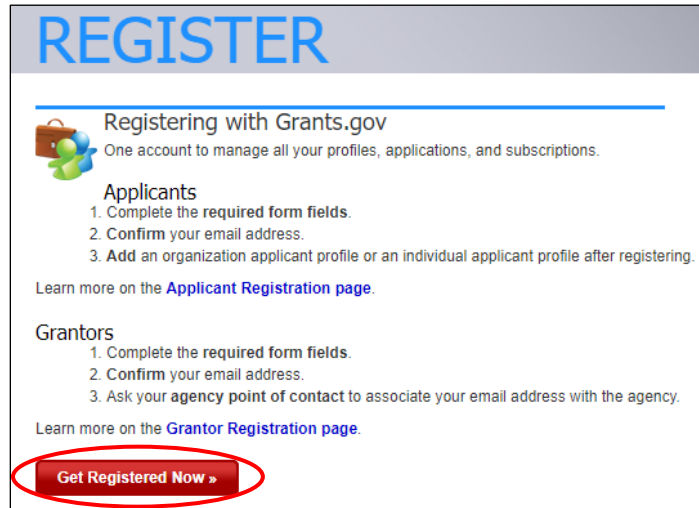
REGISTER

Registering with Grants.gov

One account to manage all your profiles, applications, and subscriptions.

Applicants

1. Complete the required form fields.
2. Confirm your email address.
3. Add an organization applicant profile or an individual applicant profile after registering.

Learn more on the Applicant Registration page.

Grantors

1. Complete the required form fields.
2. Confirm your email address.
3. Ask your agency point of contact to associate your email address with the agency.

Learn more on the Grantor Registration page.

Get Registered Now »